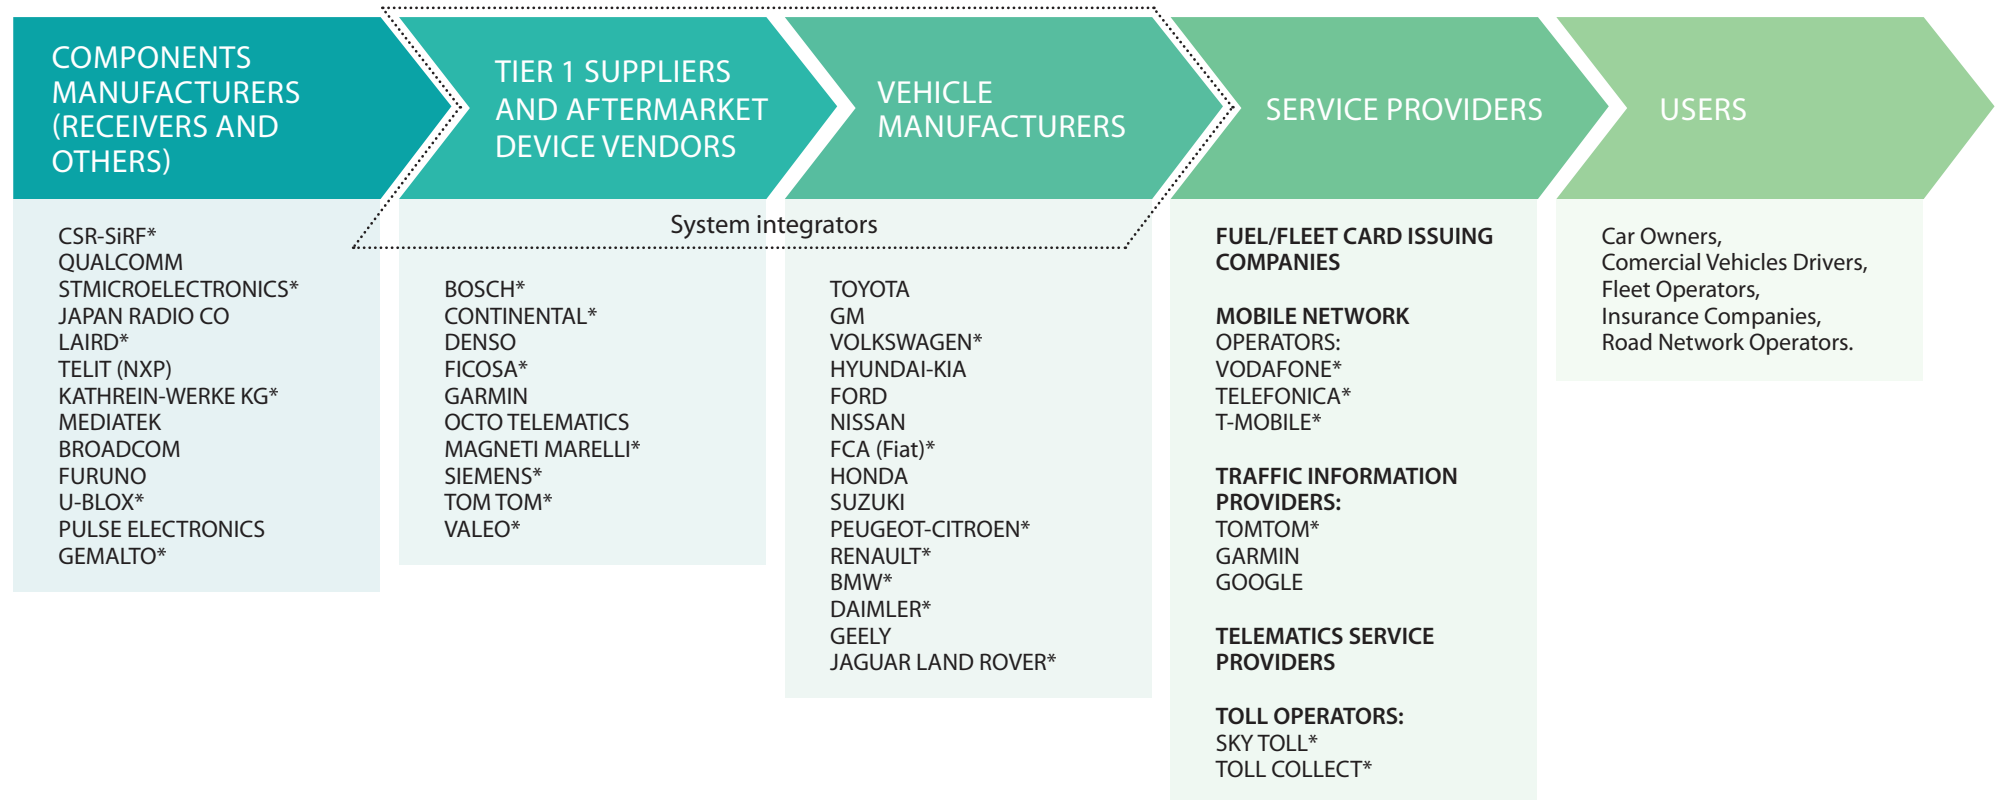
COMPONENTS MANUFACTURERS (RECEIVERS AND OTHERS)

TIER 1 SUPPLIERS AND AFTERMARKET DEVICE VENDORS

VEHICLE MANUFACTURERS

SERVICE PROVIDERS

USERS

System integrators

CSR-SiRF*
QUALCOMM
STMICROELECTRONICS*
JAPAN RADIO CO
LAIRD*
TELIT (NXP)
KATHREIN-WERKE KG*
MEDIATEK
BROADCOM
FURUNO
U-BLOX*
PULSE ELECTRONICS
GEMALTO*

BOSCH*
CONTINENTAL*
DENSO
FICOSA*
GARMIN
OCTO TELEMATICS
MAGNETI MARELLI*
SIEMENS*
TOM TOM*
VALEO*

TOYOTA
GM
VOLKSWAGEN*
HYUNDAI-KIA
FORD
NISSAN
FCA (Fiat)*
HONDA
SUZUKI
PEUGEOT-CITROEN*
RENAULT*
BMW*
DAIMLER*
GEELY
JAGUAR LAND ROVER*

FUEL/FLEET CARD ISSUING COMPANIES

MOBILE NETWORK OPERATORS:
VODAFONE*
TELEFONICA*
T-MOBILE*

TRAFFIC INFORMATION PROVIDERS:
TOMTOM*
GARMIN
GOOGLE

TELEMATICS SERVICE PROVIDERS

TOLL OPERATORS:
SKY TOLL*
TOLL COLLECT*

Car Owners,
Comercial Vehicles Drivers,
Fleet Operators,
Insurance Companies,
Road Network Operators.